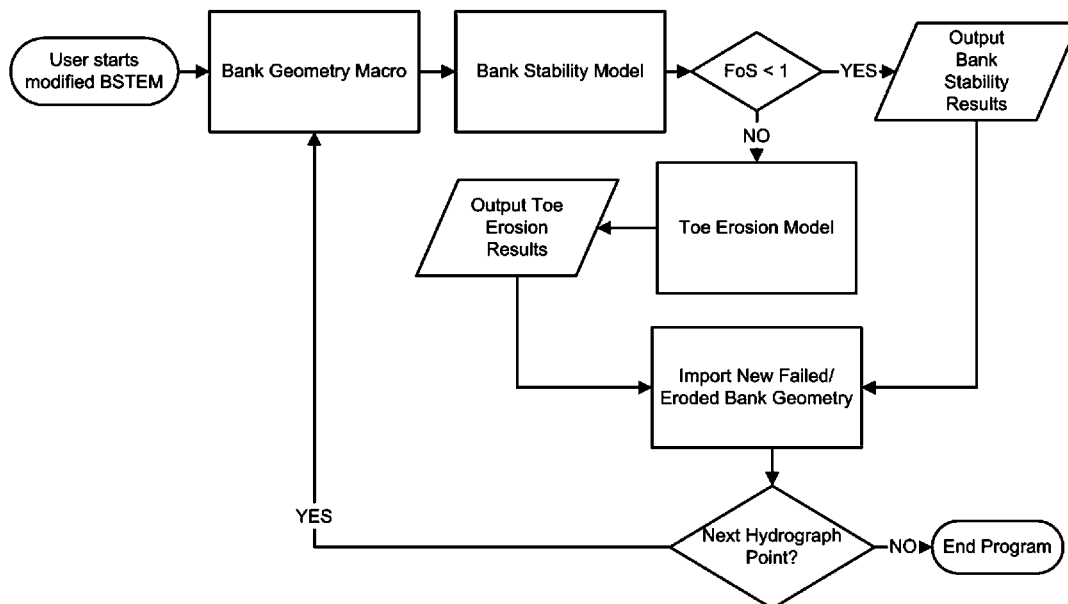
User starts modified BSTEM

Bank Geometry Macro

Bank Stability Model

FoS < 1

YES

Output Bank Stability Results

NO

Output Toe Erosion Results

Toe Erosion Model

Import New Failed/ Eroded Bank Geometry

YES

Next Hydrograph Point?

NO

End Program